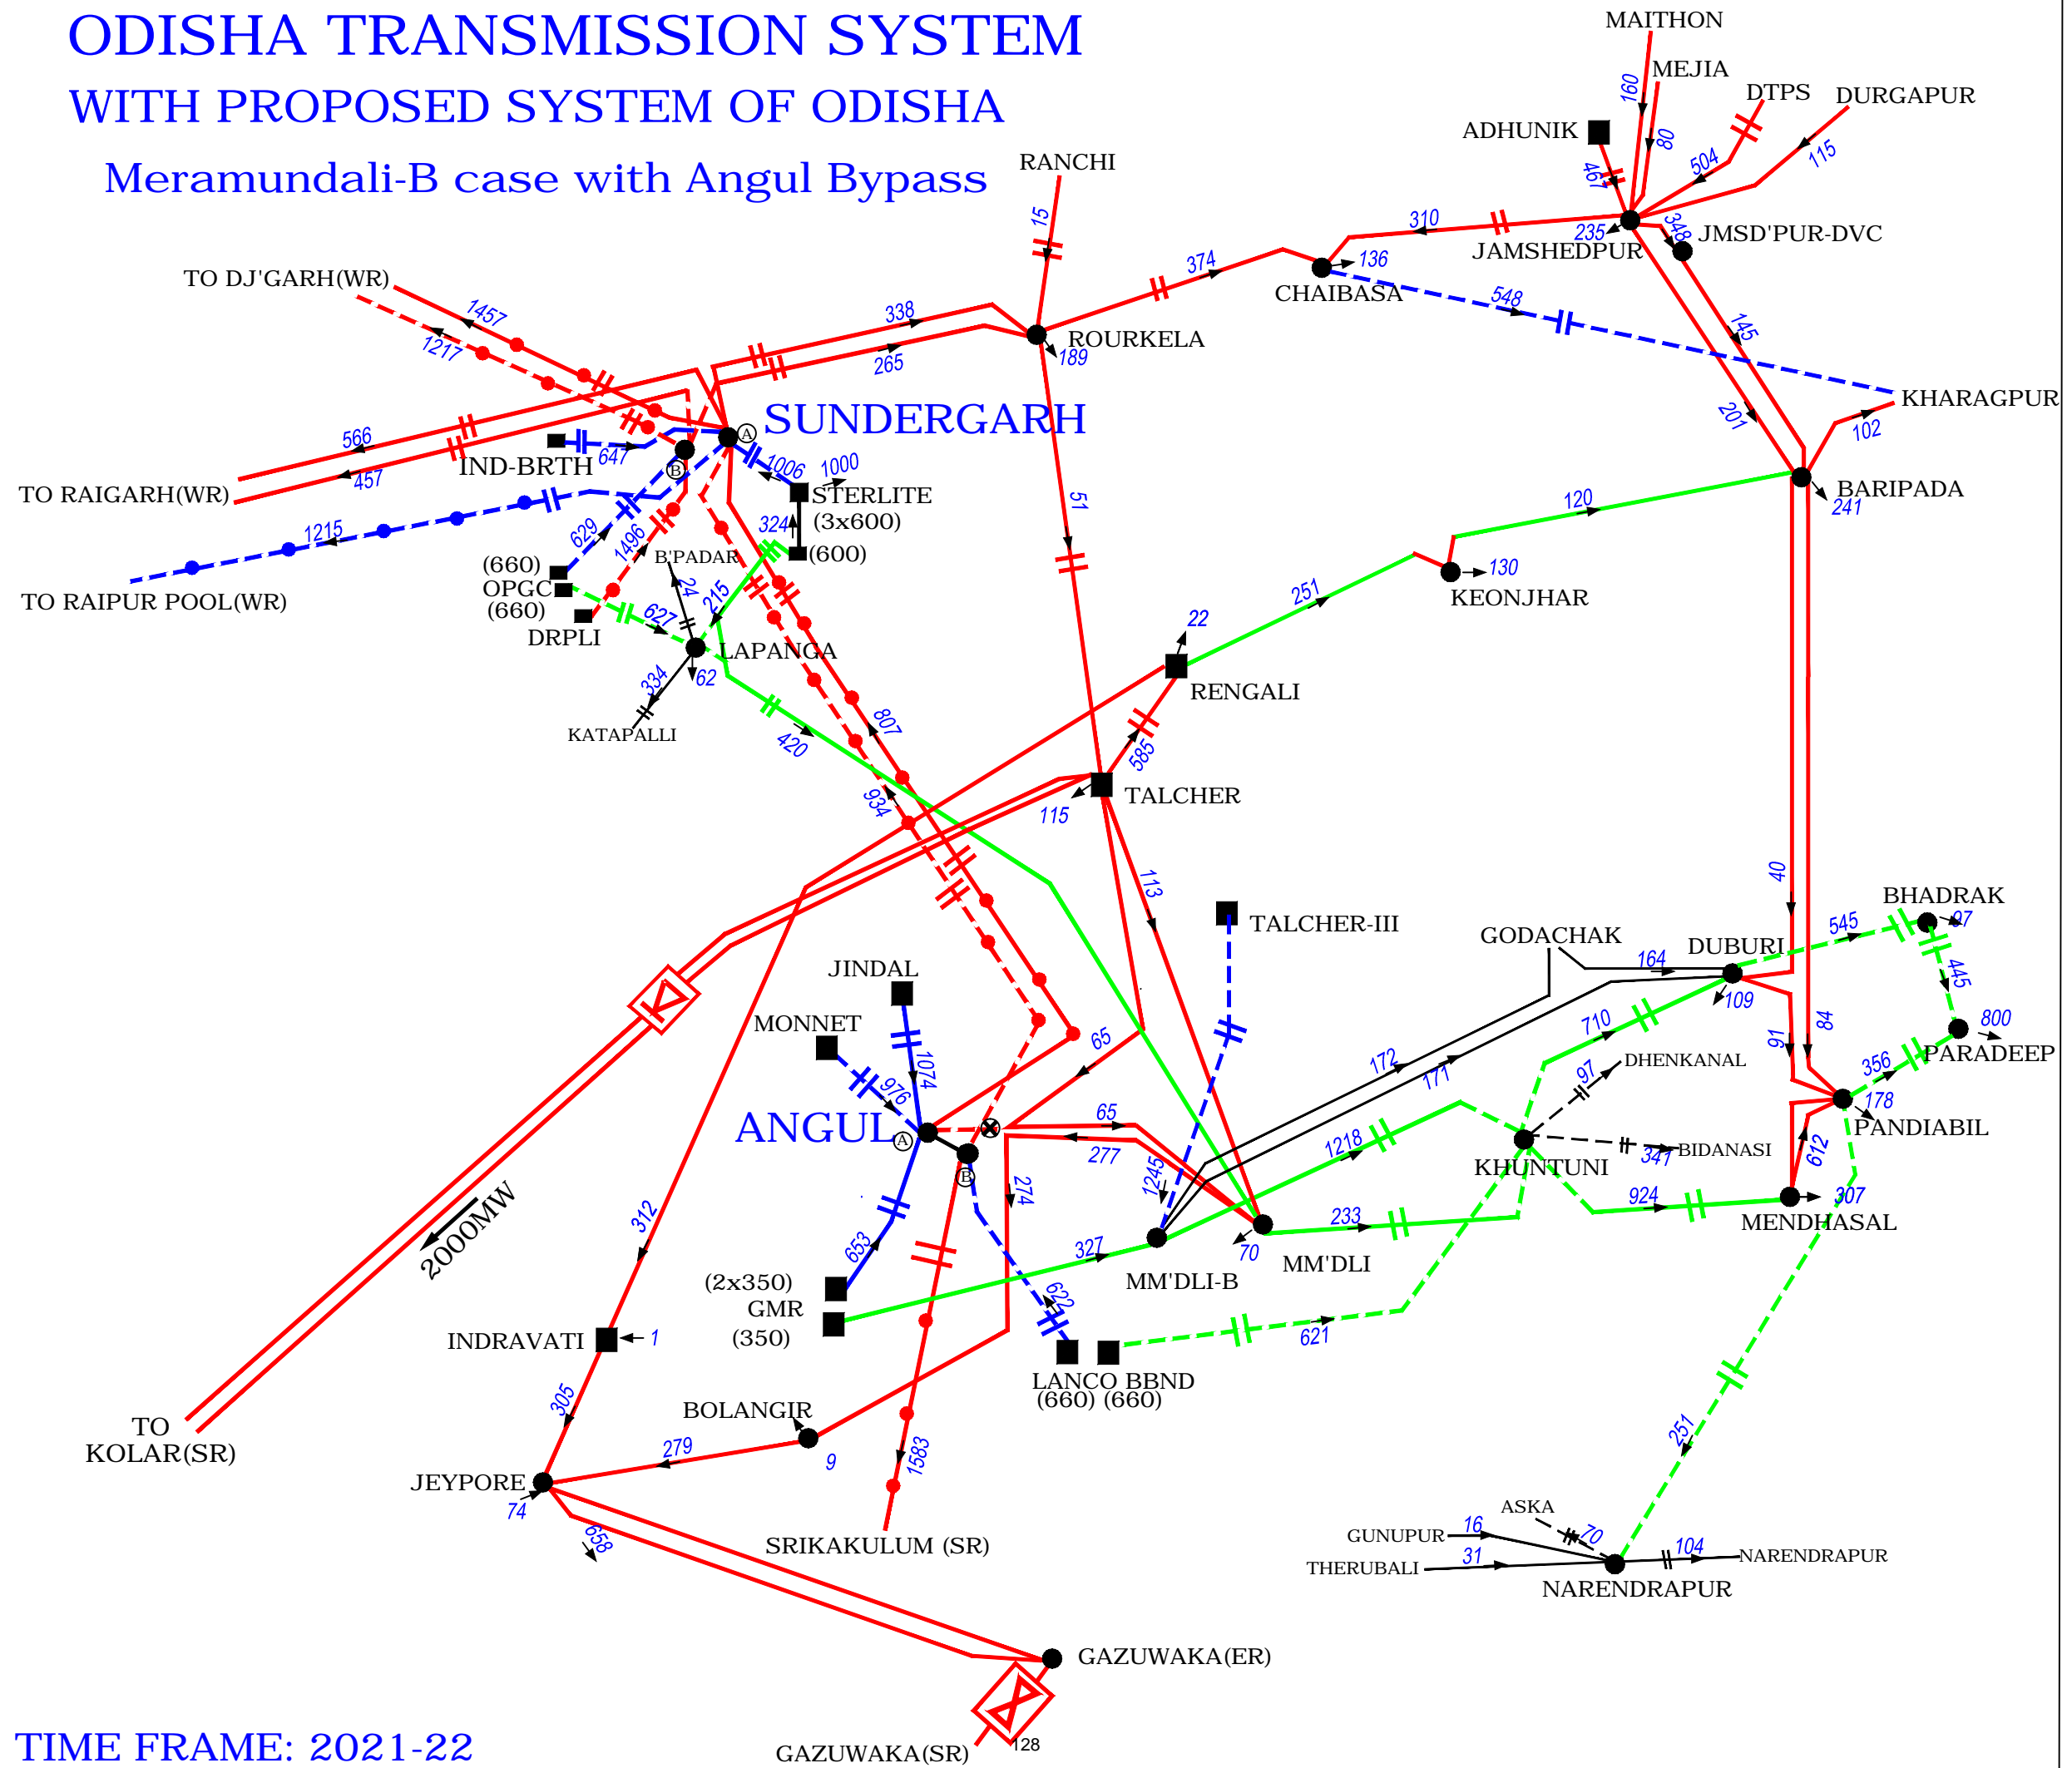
ODISHA TRANSMISSION SYSTEM
WITH PROPOSED SYSTEM OF ODISHA
Meramundali-B case with Angul Bypass

MAITHON
MEJIA
DTPS
DURGAPUR
ADHUNIK
160
80
467
504
115
RANCHI
15
310
235
348
JAMSHEDPUR
JMSD'PUR-DVC
374
136
CHAIBASA
548
TO DJ'GARH(WR)
1457
1217
338
265
ROURKELA
189
145
201
KHARAGPUR
102
SUNDERGARH
566
457
TO RAIGARH(WR)
IND-BRTH
647
1006
1000
STERLITE
(3x600)
BARIPADA
241
120
1215
TO RAIPUR POOL(WR)
629
1496
324
(600)
51
(660)
OPGC
(660)
DRPLI
B'PADAR
24
215
627
LAPANGA
62
334
KATAPALLI
22
251
130
KEONJHAR
RENGALI
420
807
585
934
TALCHER
115
113
TALCHER-III
40
BHADRAK
97
545
GODACHAK
164
DUBURI
109
445
800
PARADEEP
JINDAL
MONNET
1074
976
65
710
97
DHENKANAL
172
171
91
84
356
178
PANDIABIL
ANGUL
65
277
1218
KHUNTUNI
347
BIDANASI
612
274
1245
924
MENDHASAL
307
2000MW
312
653
327
MM'DLI-B
70
MM'DLI
233
(2x350)
GMR
(350)
622
621
INDRAVATI
1
LANCO BBND
(660) (660)
TO
KOLAR(SR)
305
BOLANGIR
279
9
1583
251
JEYPORE
74
658
SRIKAKULUM (SR)
ASKA
GUNUPUR
16
70
THERUBALI
31
104
NARENDRAPUR
NARENDRAPUR
GAZUWAKA(ER)
TIME FRAME: 2021-22
GAZUWAKA(SR)
128